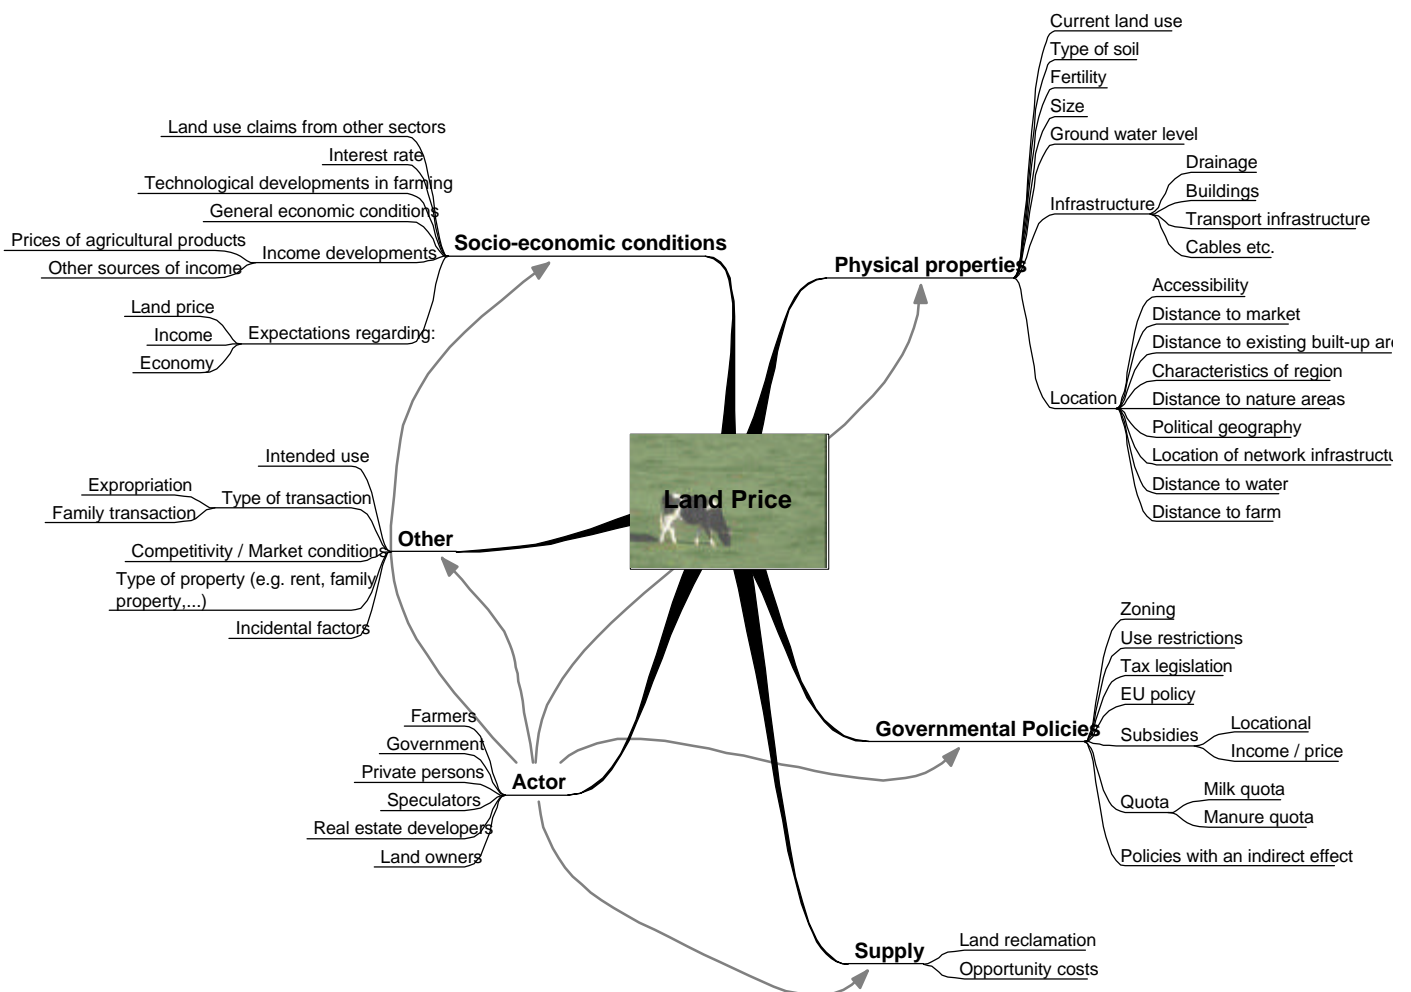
Land Price

Socio-economic conditions
Land use claims from other sectors
Interest rate
Technological developments in farming
General economic conditions
Income developments
Prices of agricultural products
Other sources of income
Expectations regarding:
Land price
Income
Economy

Physical properties
Current land use
Type of soil
Fertility
Size
Ground water level
Infrastructure
Drainage
Buildings
Transport infrastructure
Cables etc.
Location
Accessibility
Distance to market
Distance to existing built-up ar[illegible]
Characteristics of region
Distance to nature areas
Political geography
Location of network infrastructu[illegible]
Distance to water
Distance to farm

Other
Intended use
Type of transaction
Expropriation
Family transaction
Competitivity / Market conditions
Type of property (e.g. rent, family property,...)
Incidental factors

Governmental Policies
Zoning
Use restrictions
Tax legislation
EU policy
Subsidies
Locational
Income / price
Quota
Milk quota
Manure quota
Policies with an indirect effect

Actor
Farmers
Government
Private persons
Speculators
Real estate developers
Land owners

Supply
Land reclamation
Opportunity costs